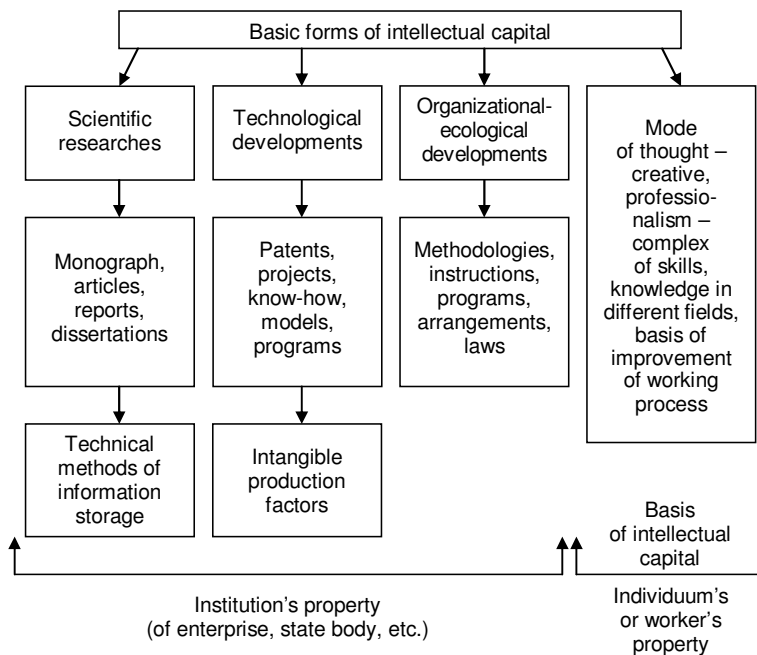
Basic forms of intellectual capital

Scientific researches

Monograph, articles, reports, dissertations

Technical methods of information storage

Technological developments

Patents, projects, know-how, models, programs

Intangible production factors

Organizational-ecological developments

Methodologies, instructions, programs, arrangements, laws

Mode of thought – creative, professionalism – complex of skills, knowledge in different fields, basis of improvement of working process

Basis of intellectual capital

Institution's property (of enterprise, state body, etc.)

Individuum's or worker's property